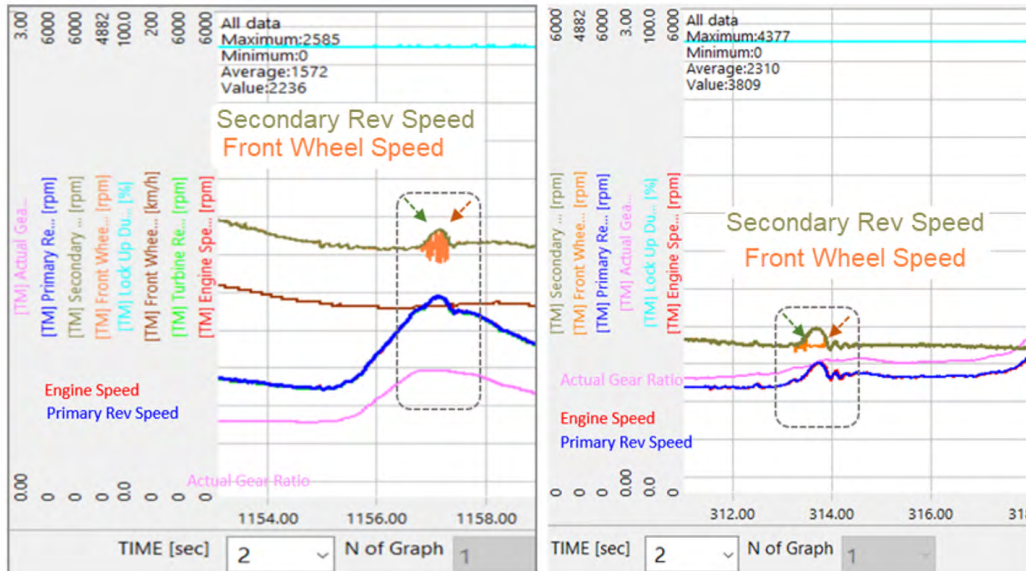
3.00 6000 6000 4882 100.0 200 6000 6000

All data
Maximum:2585
Minimum:0
Average:1572
Value:2236

Secondary Rev Speed
Front Wheel Speed

[TM] Actual Ge... [TM] Primary Re... [rpm] [TM] Secondary ... [rpm] [TM] Front Whee... [rpm] [TM] Lock Up Du... [%] [TM] Front Whee... [km/h] [TM] Turbine Re... [rpm] [TM] Engine Spe... [rpm]

Engine Speed
Primary Rev Speed

Actual Gear Ratio

0.00 0 0 0 0.0 0 0 0

1154.00 1156.00 1158.00

TIME [sec] 2 N of Graph 1

6000 4882 6000 3.00 100.0 6000

All data
Maximum:4377
Minimum:0
Average:2310
Value:3809

[TM] Secondary ... [rpm] [TM] Front Whee... [rpm] [TM] Primary Re... [rpm] [TM] Actual Gea... [TM] Lock Up Du... [%] [TM] Engine Spe... [rpm]

Secondary Rev Speed
Front Wheel Speed

Actual Gear Ratio

Engine Speed
Primary Rev Speed

0 0 0 0.00 0.0 0

312.00 314.00 316.00 31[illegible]

TIME [sec] 2 N of Graph 1